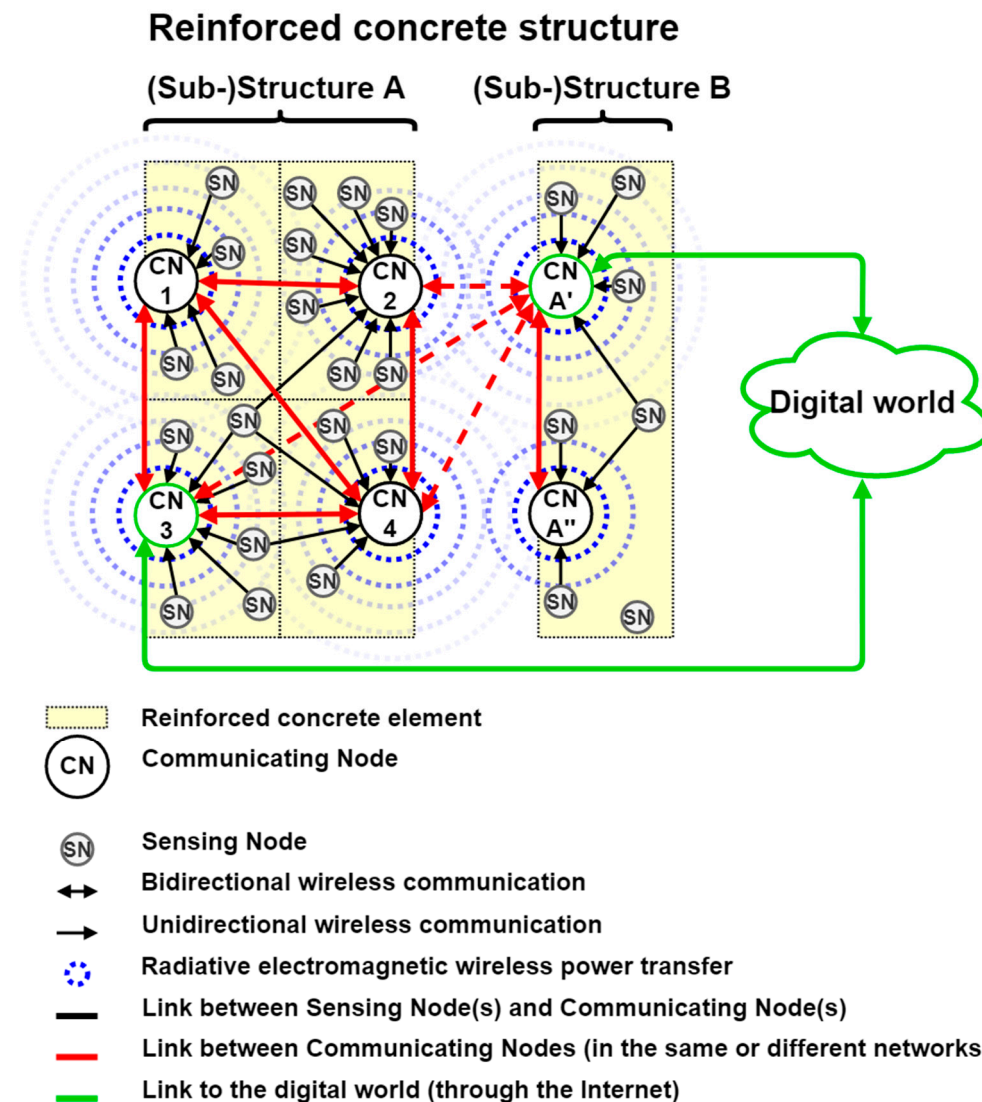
Reinforced concrete structure

(Sub-)Structure A

(Sub-)Structure B

SN SN SN SN SN
CN 1
CN 2
SN SN SN SN SN SN SN
CN A'
SN SN SN
Digital world
SN SN SN SN SN SN
CN 3
CN 4
SN SN SN SN
CN A''
SN SN SN

Reinforced concrete element
CN Communicating Node
SN Sensing Node
Bidirectional wireless communication
Unidirectional wireless communication
Radiative electromagnetic wireless power transfer
Link between Sensing Node(s) and Communicating Node(s)
Link between Communicating Nodes (in the same or different networks
Link to the digital world (through the Internet)